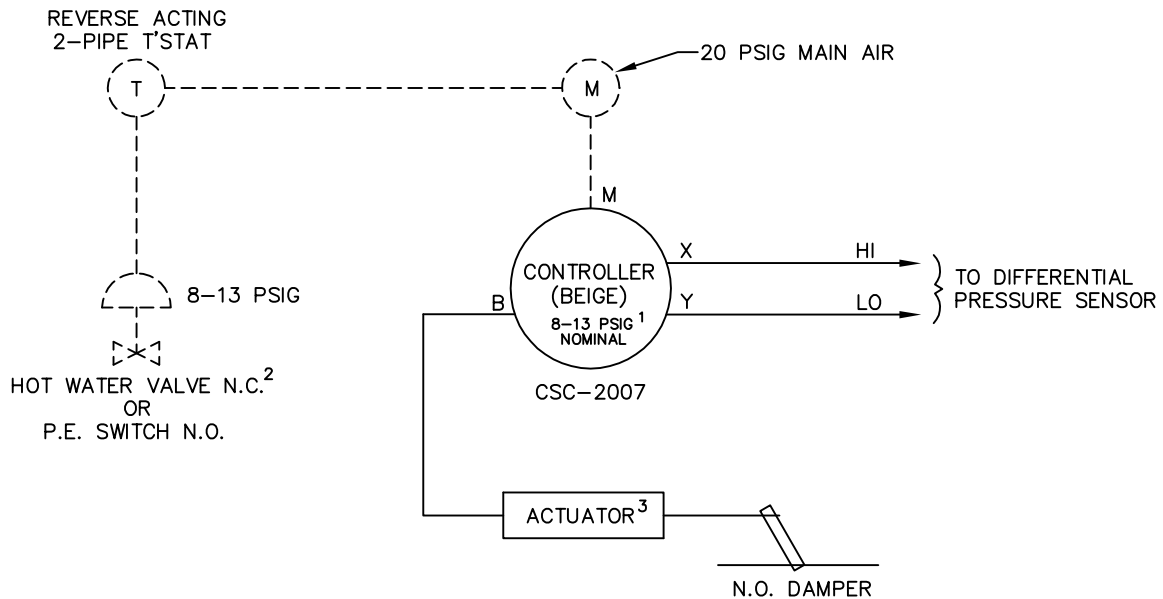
REVERSE ACTING
2–PIPE T'STAT

T

M

20 PSIG MAIN AIR

M

8–13 PSIG

CONTROLLER
(BEIGE)
8–13 PSIG$^1$
NOMINAL

X

HI

Y

LO

B

TO DIFFERENTIAL
PRESSURE SENSOR

HOT WATER VALVE N.C.$^2$
OR
P.E. SWITCH N.O.

CSC–2007

ACTUATOR$^3$

N.O. DAMPER